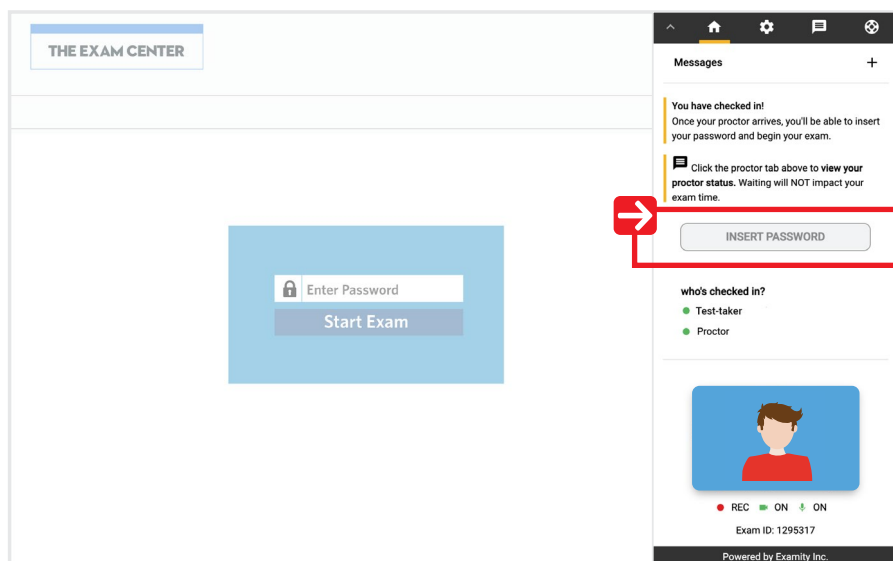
THE EXAM CENTER

Enter Password

Start Exam

Messages +

You have checked in!
Once your proctor arrives, you'll be able to insert your password and begin your exam.

Click the proctor tab above to view your proctor status. Waiting will NOT impact your exam time.

INSERT PASSWORD

who's checked in?

Test-taker

Proctor

REC ON ON

Exam ID: 1295317

Powered by Examity Inc.